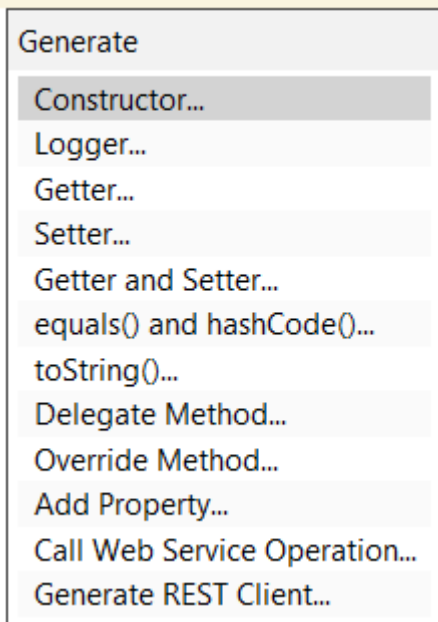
Generate

Constructor...
Logger...
Getter...
Setter...
Getter and Setter...
equals() and hashCode()...
toString()...
Delegate Method...
Override Method...
Add Property...
Call Web Service Operation...
Generate REST Client...